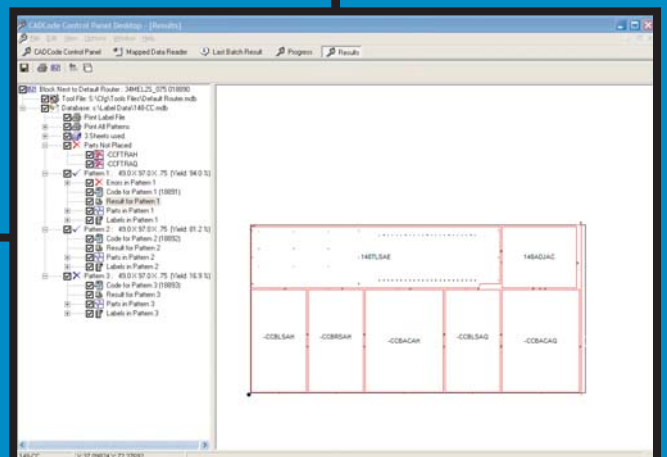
CADCode Control Panel Desktop - [Results]

File Edit View Options Window Help

CADCode Control Panel | Mapped Data Reader | Last Batch Result | Progress | Results

Block Next to Default Router : 34MEL25_075 018890
Tool File: S:\Cfg\Tools Files\Default Router.mdb
Database: c:\Label Data\148-CC.mdb
Print Label File
Print All Patterns
3 Sheets used
Parts Not Placed
-CCFTRAH
-CCFTRAQ
Pattern 1 : 49.0 X 97.0 X .75 [Yield: 94.0 %]
Errors in Pattern 1
Code for Pattern 1 (18891)
Result for Pattern 1
Parts in Pattern 1
Labels in Pattern 1
Pattern 2 : 49.0 X 97.0 X .75 [Yield: 81.2 %]
Code for Pattern 2 (18892)
Result for Pattern 2
Parts in Pattern 2
Labels in Pattern 2
Pattern 3 : 49.0 X 97.0 X .75 [Yield: 16.9 %]
Code for Pattern 3 (18893)
Result for Pattern 3
Parts in Pattern 3
Labels in Pattern 3

-148TLSAE
148ADJAC
-CCBLSAH
-CCBRSAH
-CCBACAH
-CCBLSAQ
-CCBACAQ

148-CC
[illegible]